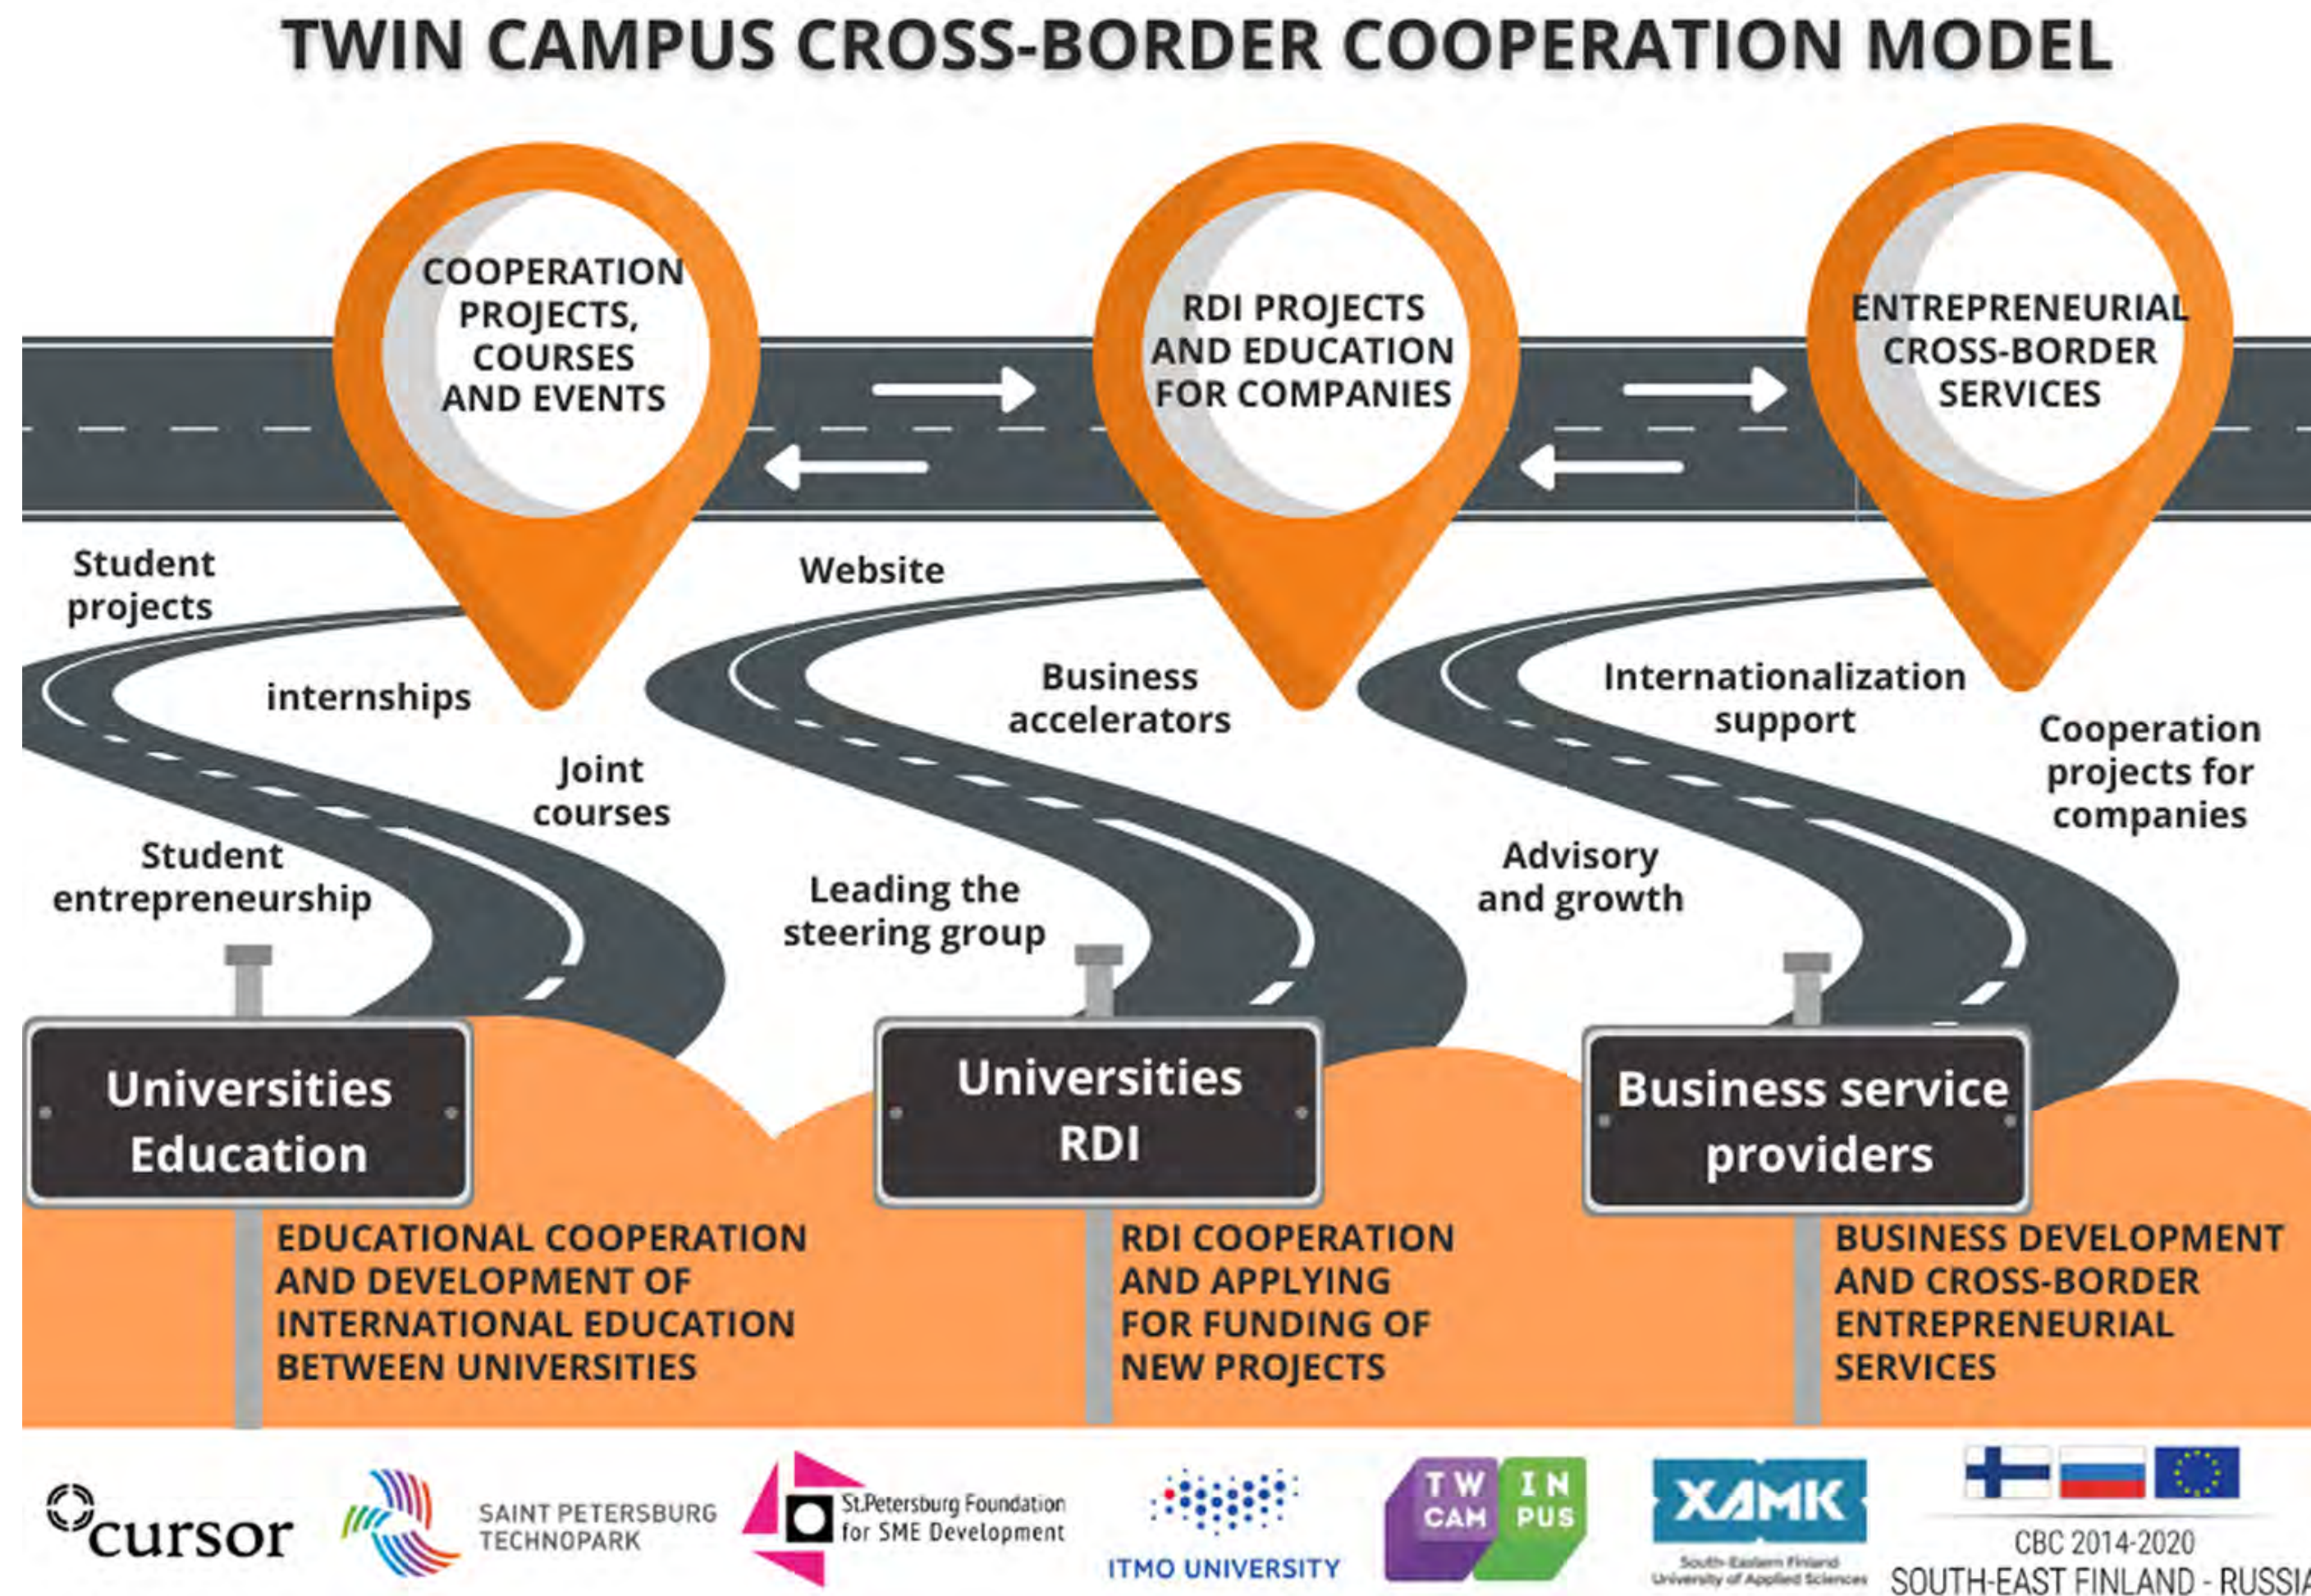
TWIN CAMPUS CROSS-BORDER COOPERATION MODEL

COOPERATION PROJECTS, COURSES AND EVENTS

RDI PROJECTS AND EDUCATION FOR COMPANIES

ENTREPRENEURIAL CROSS-BORDER SERVICES

Student projects

internships

Joint courses

Student entrepreneurship

Website

Business accelerators

Leading the steering group

Internationalization support

Cooperation projects for companies

Advisory and growth

Universities Education

EDUCATIONAL COOPERATION AND DEVELOPMENT OF INTERNATIONAL EDUCATION BETWEEN UNIVERSITIES

Universities RDI

RDI COOPERATION AND APPLYING FOR FUNDING OF NEW PROJECTS

Business service providers

BUSINESS DEVELOPMENT AND CROSS-BORDER ENTREPRENEURIAL SERVICES

cursor

SAINT PETERSBURG TECHNOPARK

St.Petersburg Foundation for SME Development

ITMO UNIVERSITY

TW IN CAM PUS

XAMK
South-Eastern Finland University of Applied Sciences

CBC 2014-2020
SOUTH-EAST FINLAND - RUSSIA